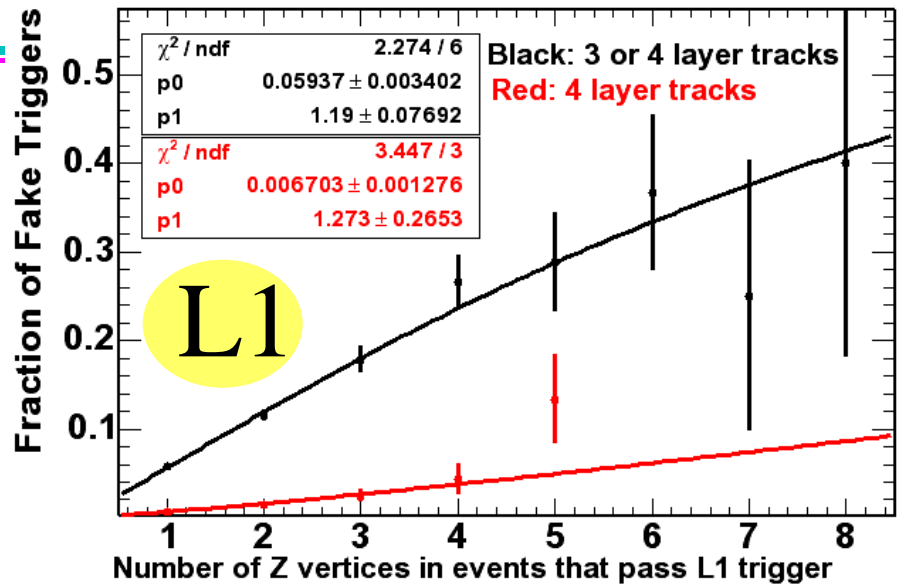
| $\chi^2$ / ndf | 2.274 / 6 |
|---|---|
| p0 | $0.05937 \pm 0.003402$ |
| p1 | $1.19 \pm 0.07692$ |

| $\chi^2$ / ndf | 3.447 / 3 |
|---|---|
| p0 | $0.006703 \pm 0.001276$ |
| p1 | $1.273 \pm 0.2653$ |

Black: 3 or 4 layer tracks
Red: 4 layer tracks

L1

Fraction of Fake Triggers

0.5
0.4
0.3
0.2
0.1

1 2 3 4 5 6 7 8

Number of Z vertices in events that pass L1 trigger